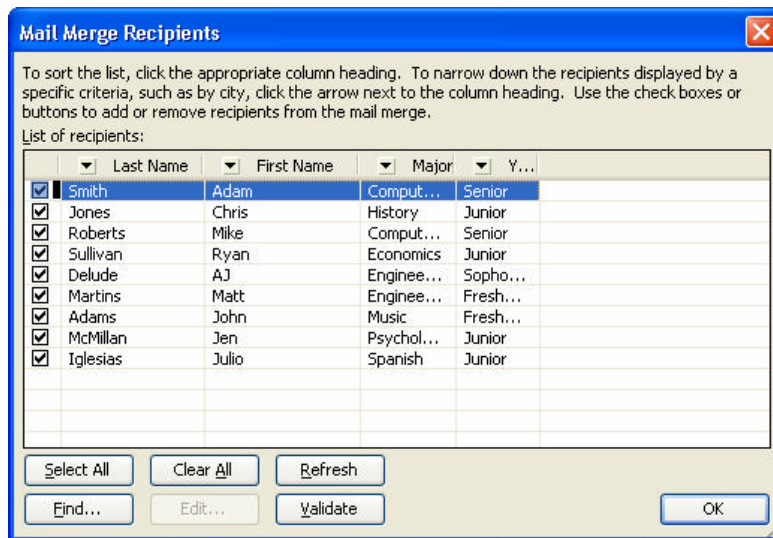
Mail Merge Recipients

To sort the list, click the appropriate column heading. To narrow down the recipients displayed by a specific criteria, such as by city, click the arrow next to the column heading. Use the check boxes or buttons to add or remove recipients from the mail merge.

List of recipients:

| | Last Name | First Name | Major | Y... |
|---|---|---|---|---|
| ☑ | Smith | Adam | Comput... | Senior |
| ☑ | Jones | Chris | History | Junior |
| ☑ | Roberts | Mike | Comput... | Senior |
| ☑ | Sullivan | Ryan | Economics | Junior |
| ☑ | Delude | AJ | Enginee... | Sopho... |
| ☑ | Martins | Matt | Enginee... | Fresh... |
| ☑ | Adams | John | Music | Fresh... |
| ☑ | McMillan | Jen | Psychol... | Junior |
| ☑ | Iglesias | Julio | Spanish | Junior |

Select All
Clear All
Refresh
Find...
Edit...
Validate
OK